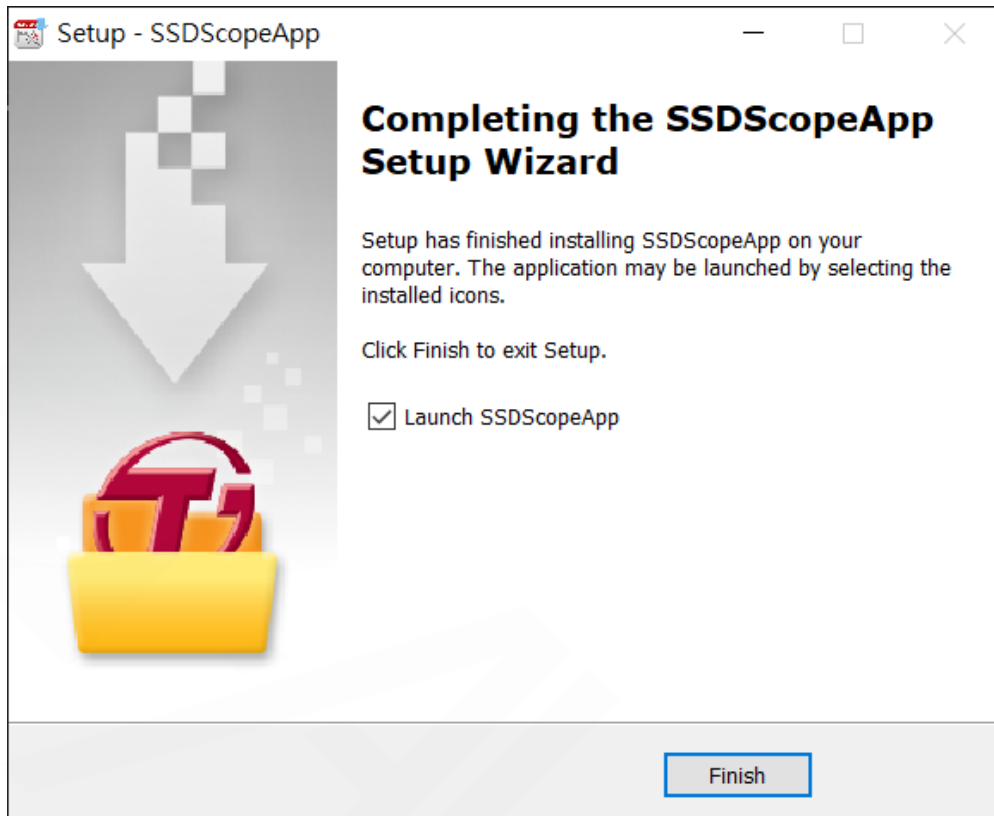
Setup - SSDScopeApp

Completing the SSDScopeApp Setup Wizard

Setup has finished installing SSDScopeApp on your computer. The application may be launched by selecting the installed icons.

Click Finish to exit Setup.

Launch SSDScopeApp

Finish